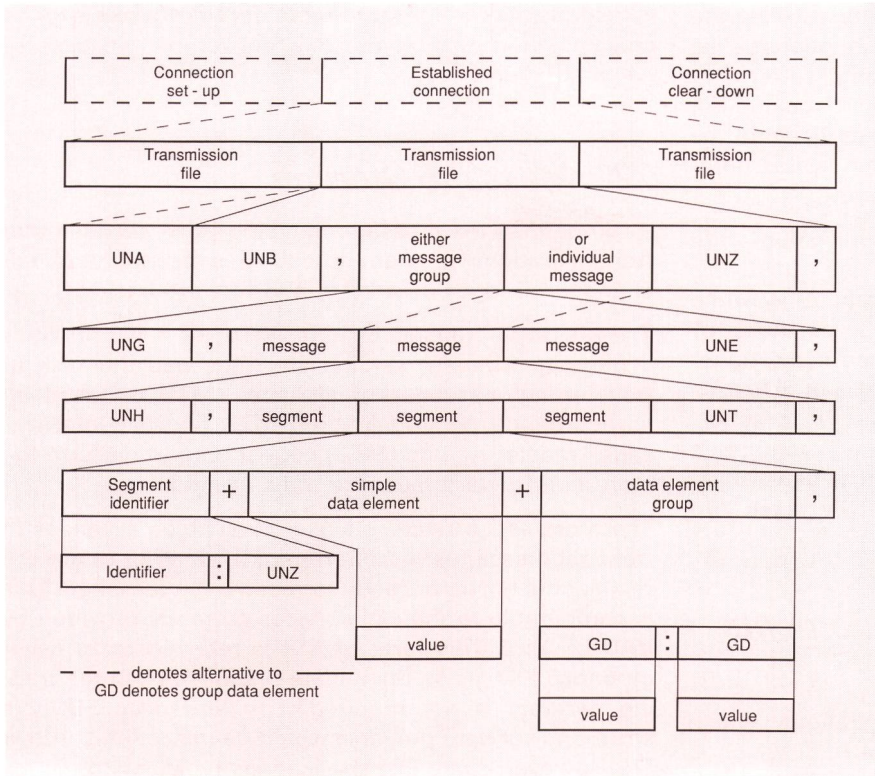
Connection set - up

Established connection

Connection clear - down

Transmission file

Transmission file

Transmission file

UNA

UNB

,

either message group

or individual message

UNZ

,

UNG

,

message

message

message

UNE

,

UNH

,

segment

segment

segment

UNT

,

Segment identifier

+

simple data element

+

data element group

,

Identifier

:

UNZ

value

GD

:

GD

value

value

– – – denotes alternative to ——
GD denotes group data element